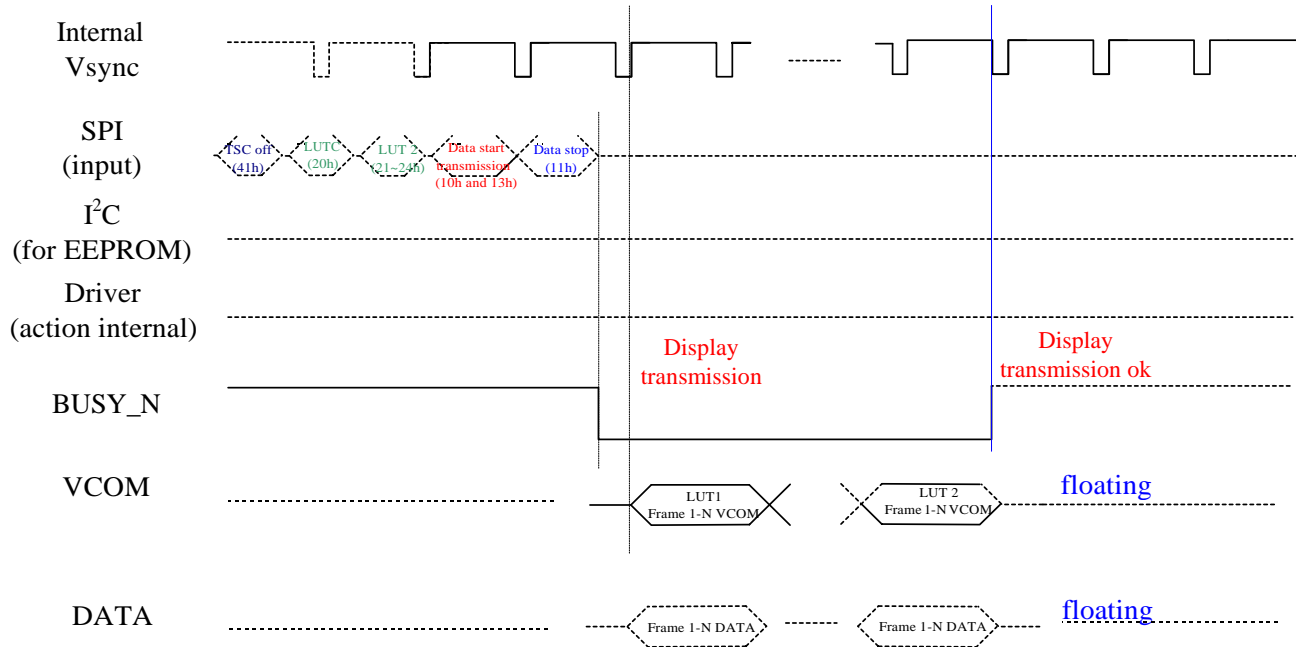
Internal Vsync

SPI (input)

TSC off (41h)

LUTC (20h)

LUT 2 (21~24h)

Data start transmission (10h and 13h)

Data stop (11h)

$I^2C$ (for EEPROM)

Driver (action internal)

Display transmission

Display transmission ok

BUSY_N

VCOM

LUT1 Frame 1-N VCOM

LUT 2 Frame 1-N VCOM

floating

DATA

Frame 1-N DATA

Frame 1-N DATA

floating